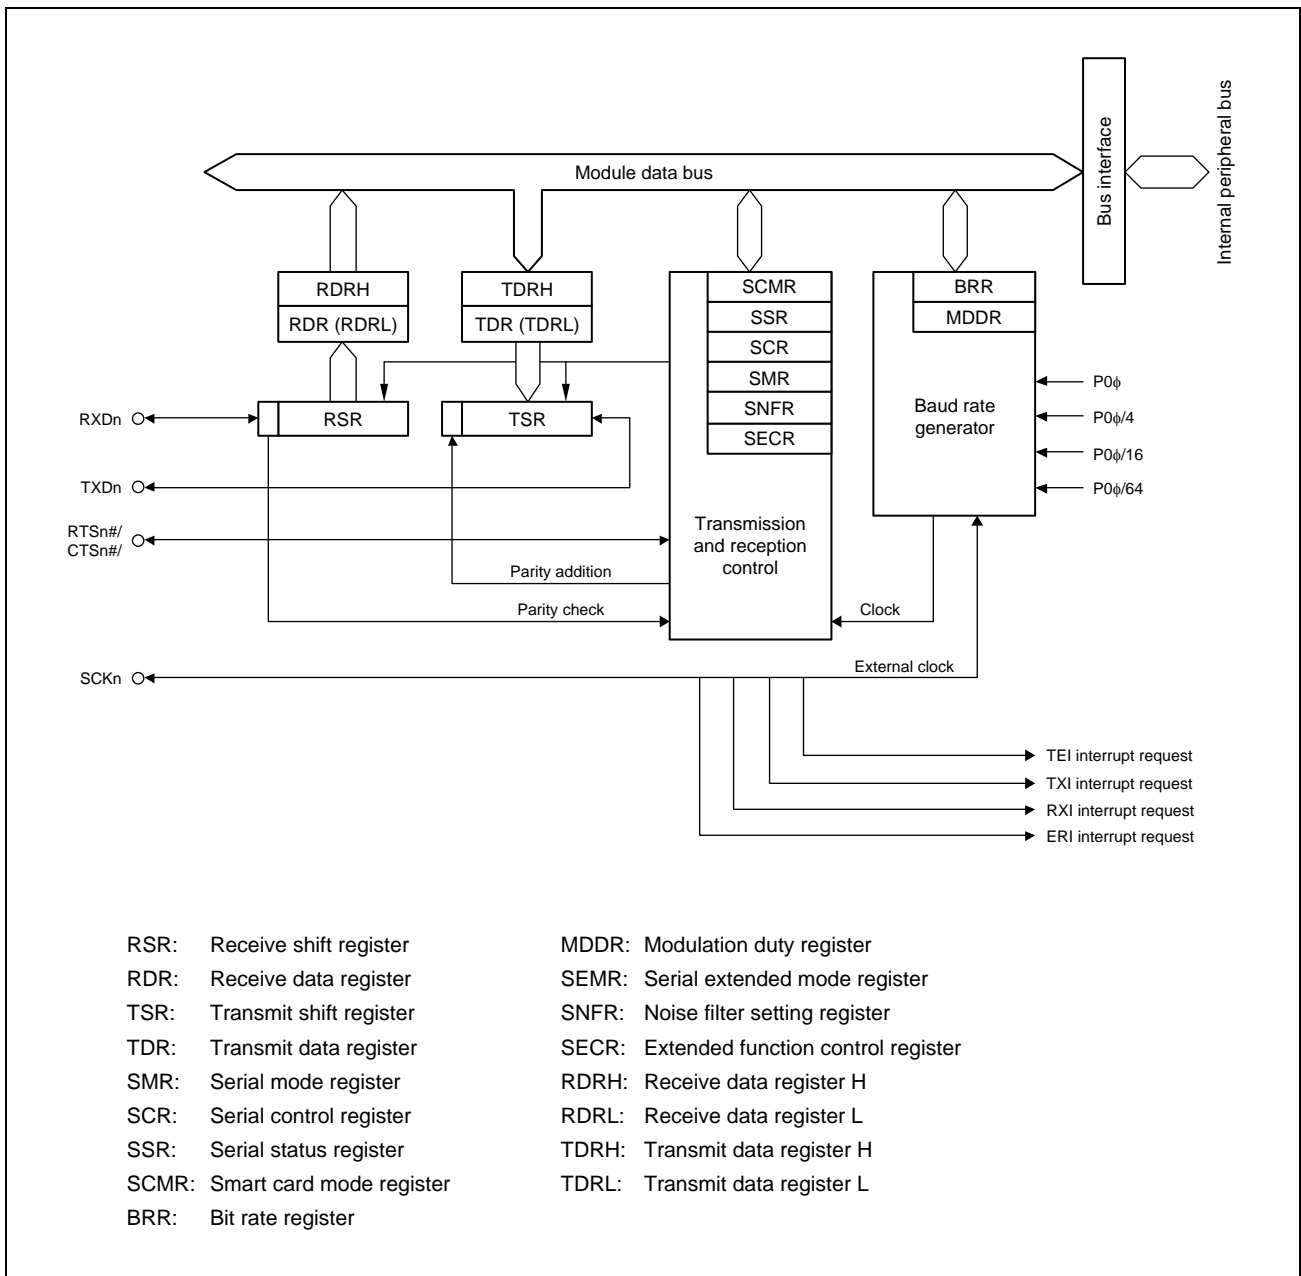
Module data bus

Bus interface

Internal peripheral bus

RDRH
RDR (RDRL)

TDRH
TDR (TDRL)

SCMR
SSR
SCR
SMR
SNFR
SECR

BRR
MDDR

RSR

TSR

RXDn

TXDn

RTSn#/
CTSn#/

SCKn

Baud rate generator

P0$\phi$
P0$\phi$/4
P0$\phi$/16
P0$\phi$/64

Transmission and reception control

Parity addition

Parity check

Clock

External clock

TEI interrupt request
TXI interrupt request
RXI interrupt request
ERI interrupt request

RSR: Receive shift register
RDR: Receive data register
TSR: Transmit shift register
TDR: Transmit data register
SMR: Serial mode register
SCR: Serial control register
SSR: Serial status register
SCMR: Smart card mode register
BRR: Bit rate register

MDDR: Modulation duty register
SEMR: Serial extended mode register
SNFR: Noise filter setting register
SECR: Extended function control register
RDRH: Receive data register H
RDRL: Receive data register L
TDRH: Transmit data register H
TDRL: Transmit data register L